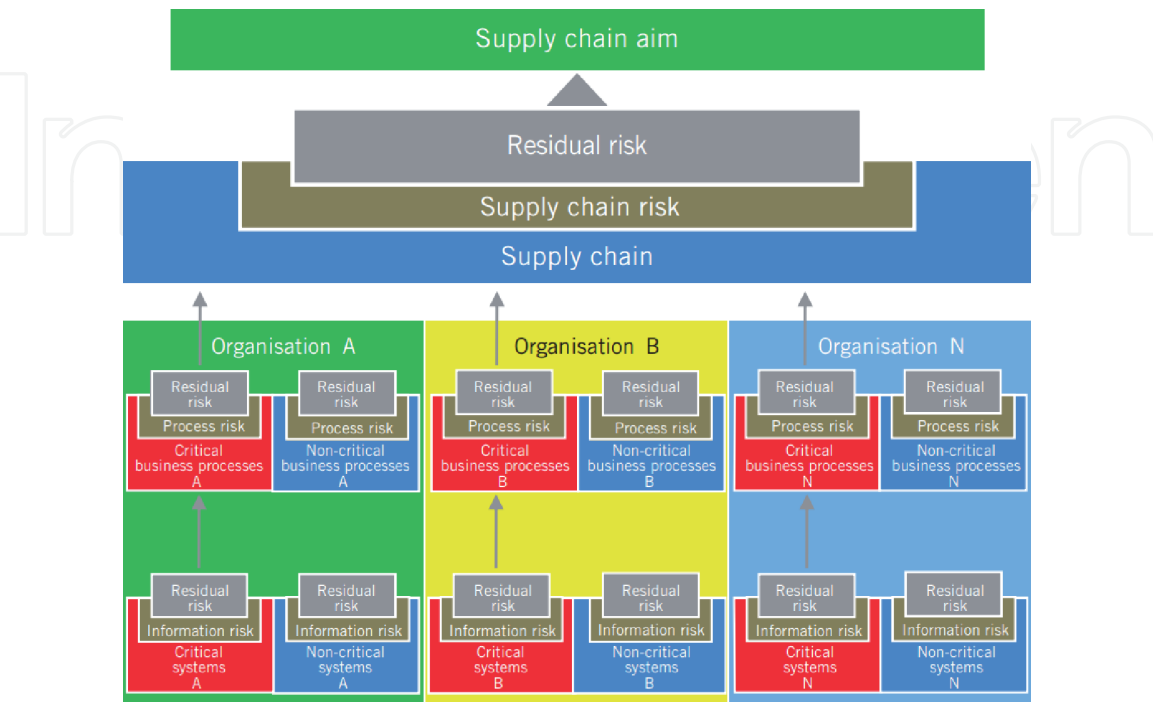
Supply chain aim

Residual risk

Supply chain risk

Supply chain

Organisation A

Residual risk

Process risk

Critical business processes A

Residual risk

Process risk

Non-critical business processes A

Residual risk

Information risk

Critical systems A

Residual risk

Information risk

Non-critical systems A

Organisation B

Residual risk

Process risk

Critical business processes B

Residual risk

Process risk

Non-critical business processes B

Residual risk

Information risk

Critical systems B

Residual risk

Information risk

Non-critical systems B

Organisation N

Residual risk

Process risk

Critical business processes N

Residual risk

Process risk

Non-critical business processes N

Residual risk

Information risk

Critical systems N

Residual risk

Information risk

Non-critical systems N